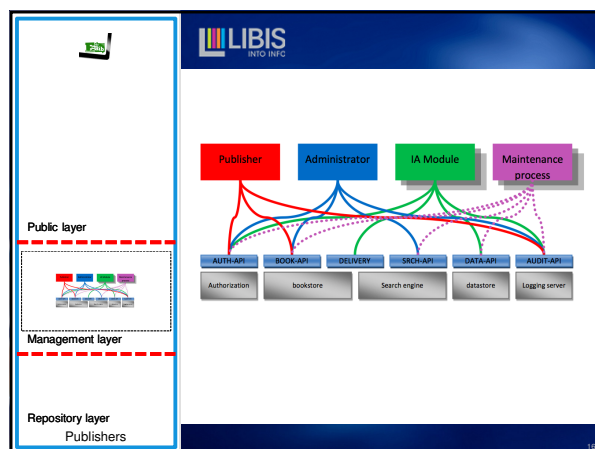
LIBIS
INTO INFO

Publisher
Administrator
IA Module
Maintenance process

AUTH-API
BOOK-API
DELIVERY
SRCH-API
DATA-API
AUDIT-API

Authorization
bookstore
Search engine
datastore
Logging server

Public layer

Management layer

Repository layer
Publishers

16